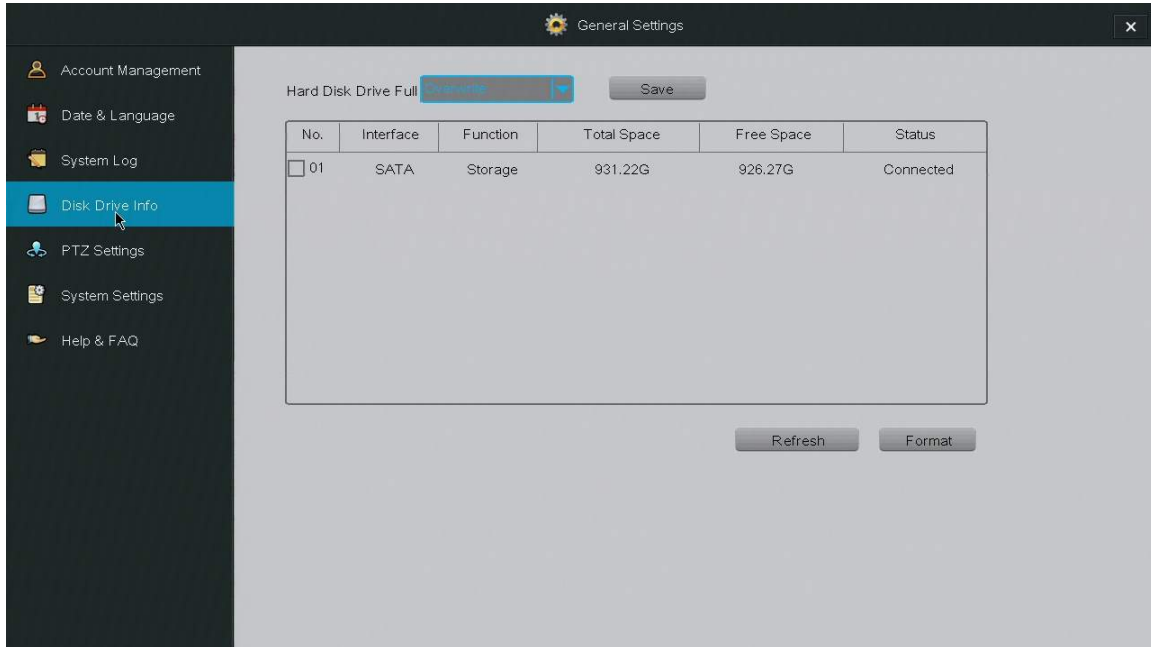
General Settings

×

Account Management

Date & Language

System Log

Disk Drive Info

PTZ Settings

System Settings

Help & FAQ

Hard Disk Drive Full Overwrite

Save

| No. | Interface | Function | Total Space | Free Space | Status |
|---|---|---|---|---|---|
| 01 | SATA | Storage | 931.22G | 926.27G | Connected |

Refresh

Format